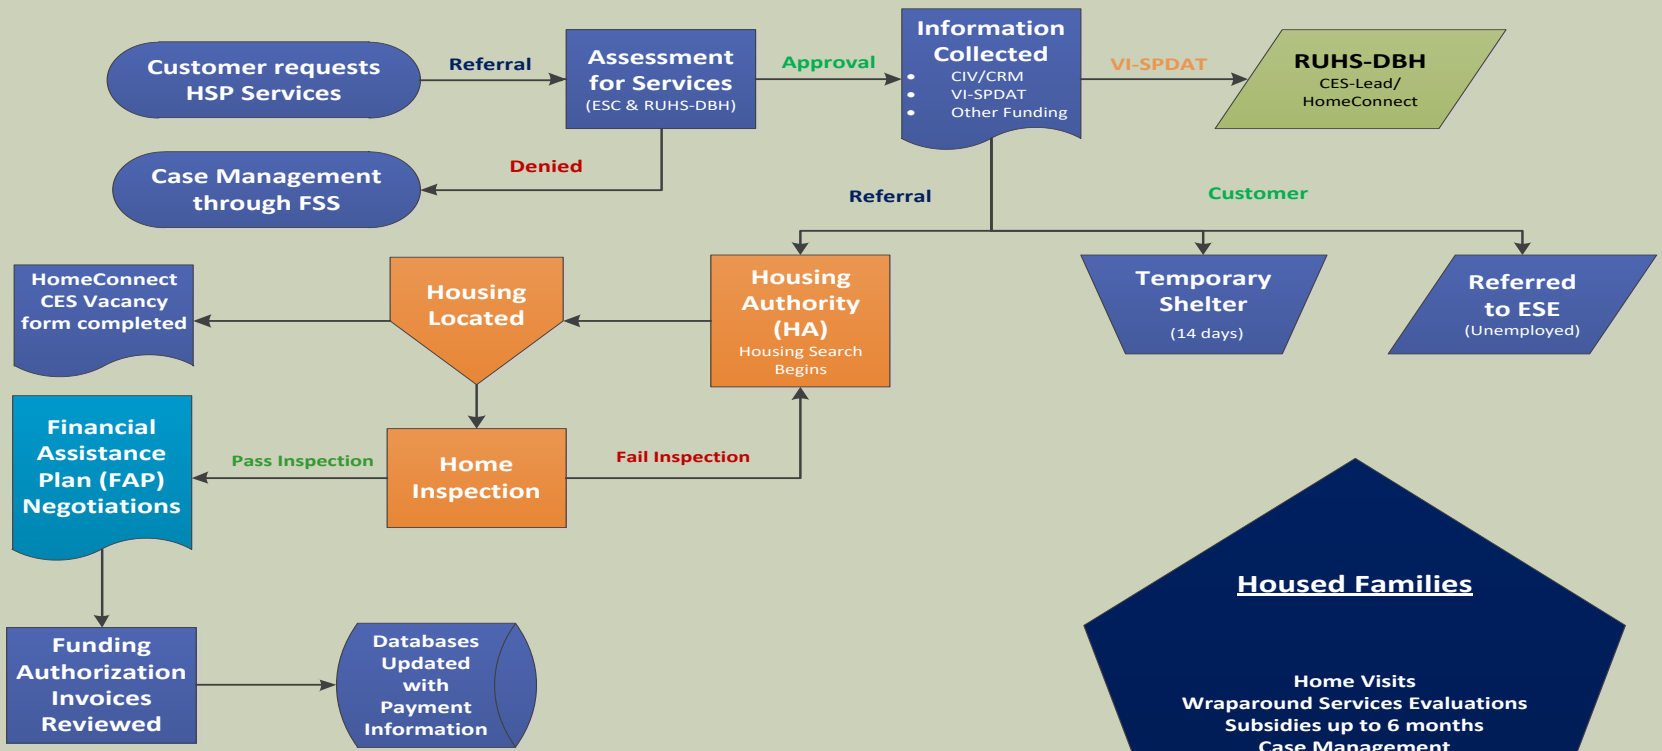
Customer requests HSP Services

Referral

Assessment for Services
(ESC & RUHS-DBH)

Approval

Information Collected
• CIV/CRM
• VI-SPDAT
• Other Funding

VI-SPDAT

RUHS-DBH
CES-Lead/
HomeConnect

Case Management through FSS

Denied

Referral

Customer

HomeConnect CES Vacancy form completed

Housing Located

Housing Authority (HA)
Housing Search Begins

Temporary Shelter
(14 days)

Referred to ESE
(Unemployed)

Financial Assistance Plan (FAP) Negotiations

Pass Inspection

Home Inspection

Fail Inspection

Housed Families

Home Visits
Wraparound Services Evaluations
Subsidies up to 6 months
Case Management

Funding Authorization Invoices Reviewed

Databases Updated with Payment Information